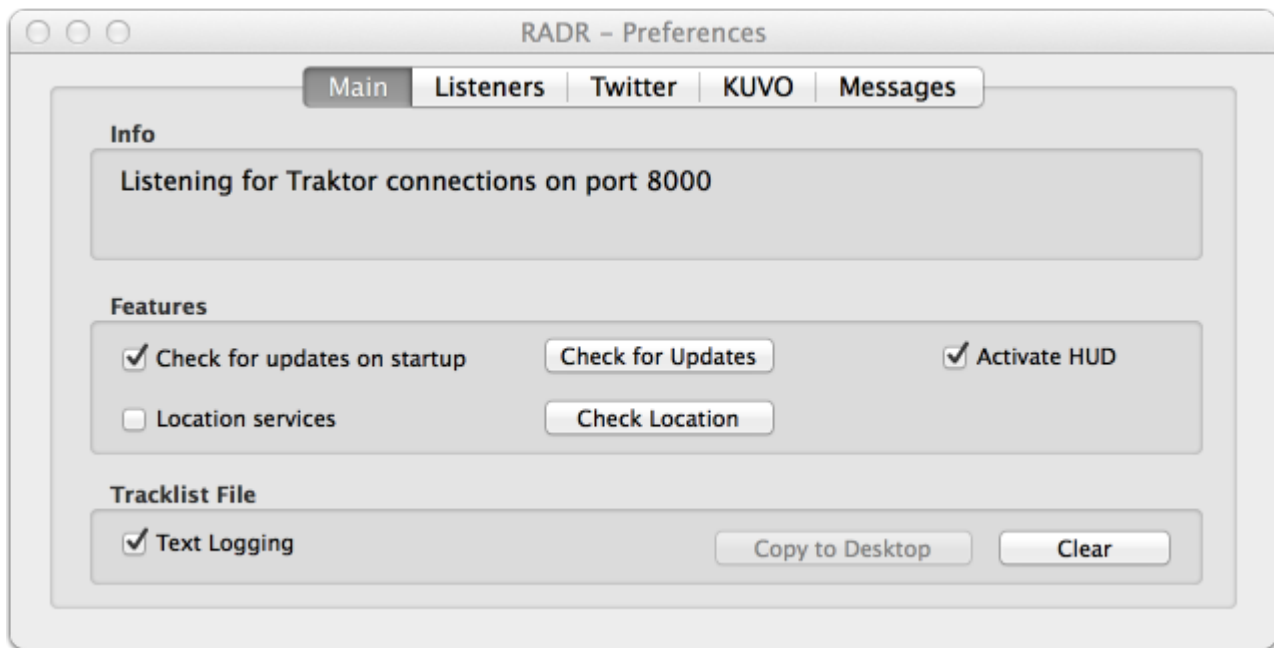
RADR – Preferences

Main | Listeners | Twitter | KUVO | Messages

Info

Listening for Traktor connections on port 8000

Features

☑ Check for updates on startup
Check for Updates
☑ Activate HUD

☐ Location services
Check Location

Tracklist File

☑ Text Logging
Copy to Desktop
Clear